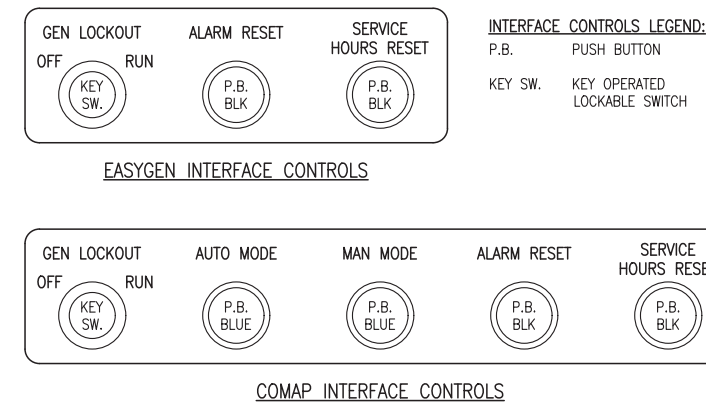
GEN LOCKOUT
OFF RUN
KEY SW.

ALARM RESET
P.B. BLK

SERVICE HOURS RESET
P.B. BLK

INTERFACE CONTROLS LEGEND:

| P.B. | PUSH BUTTON |
|---|---|
| KEY SW. | KEY OPERATED LOCKABLE SWITCH |

EASYGEN INTERFACE CONTROLS

GEN LOCKOUT
OFF RUN
KEY SW.

AUTO MODE
P.B. BLUE

MAN MODE
P.B. BLUE

ALARM RESET
P.B. BLK

SERVICE HOURS RESE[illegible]
P.B. BLK

COMAP INTERFACE CONTROLS